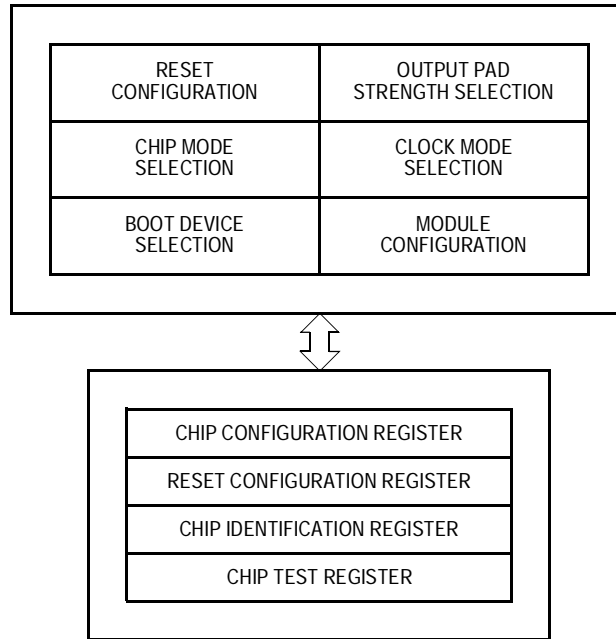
| RESET CONFIGURATION | OUTPUT PAD STRENGTH SELECTION |
|---|---|
| CHIP MODE SELECTION | CLOCK MODE SELECTION |
| BOOT DEVICE SELECTION | MODULE CONFIGURATION |

| CHIP CONFIGURATION REGISTER |
|---|
| RESET CONFIGURATION REGISTER |
| CHIP IDENTIFICATION REGISTER |
| CHIP TEST REGISTER |